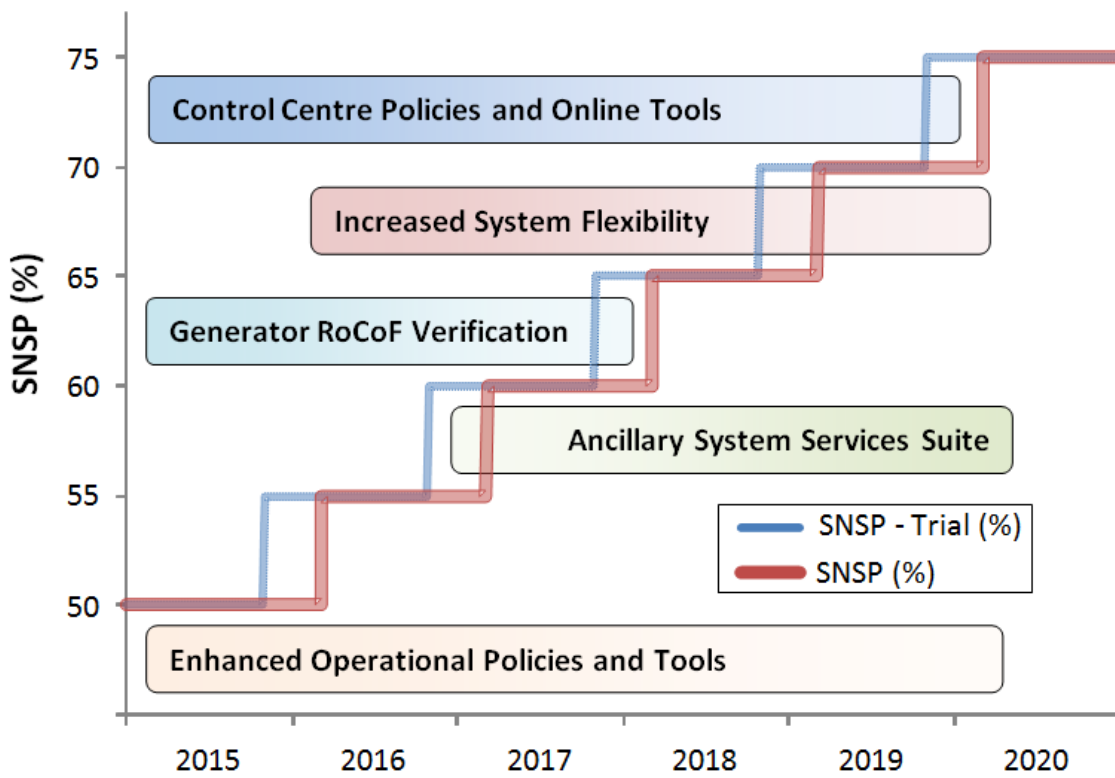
75
70
65
60
55
50

SNSP (%)

Control Centre Policies and Online Tools

Increased System Flexibility

Generator RoCoF Verification

Ancillary System Services Suite

SNSP - Trial (%)
SNSP (%)

Enhanced Operational Policies and Tools

2015
2016
2017
2018
2019
2020